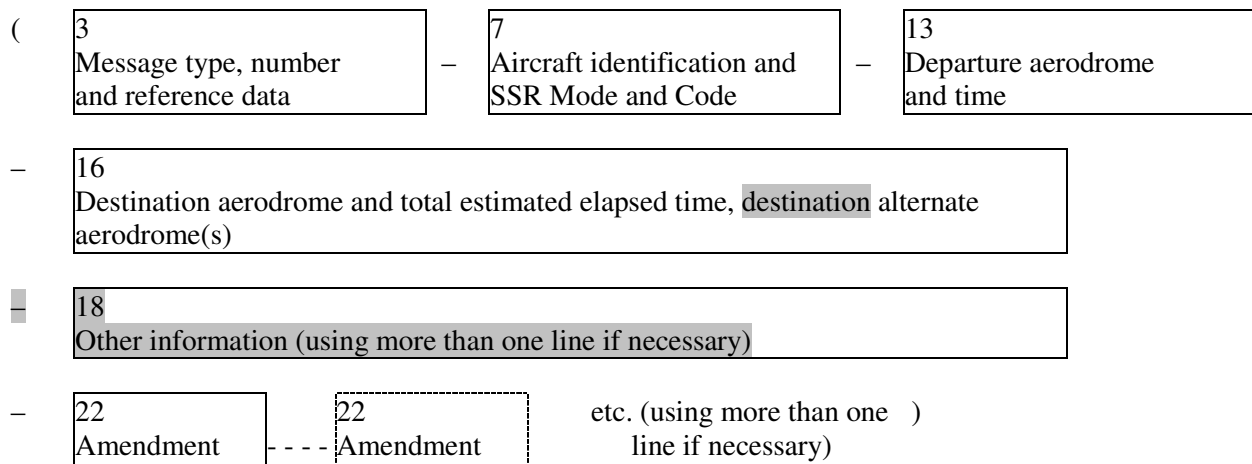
( 3 Message type, number and reference data – 7 Aircraft identification and SSR Mode and Code – 13 Departure aerodrome and time

– 16 Destination aerodrome and total estimated elapsed time, destination alternate aerodrome(s)

– 18 Other information (using more than one line if necessary)

– 22 Amendment - - - - 22 Amendment etc. (using more than one ) line if necessary)